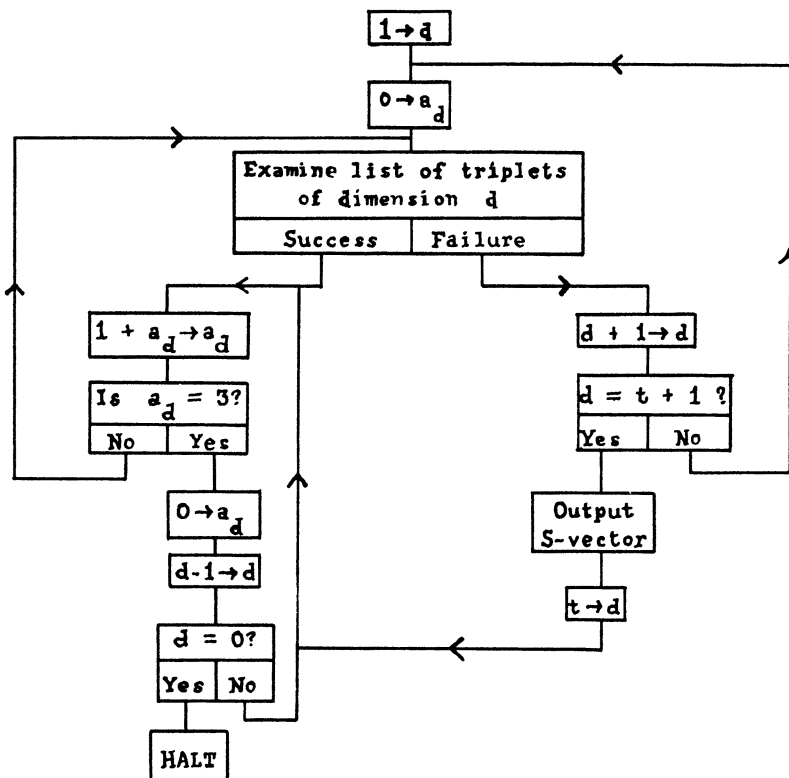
$1 \to d$

$0 \to a_d$

Examine list of triplets of dimension d

Success

Failure

$1 + a_d \to a_d$

Is $a_d = 3$?

No

Yes

$0 \to a_d$

$d-1 \to d$

$d = 0$?

Yes

No

HALT

$d + 1 \to d$

$d = t + 1$ ?

Yes

No

Output S-vector

$t \to d$